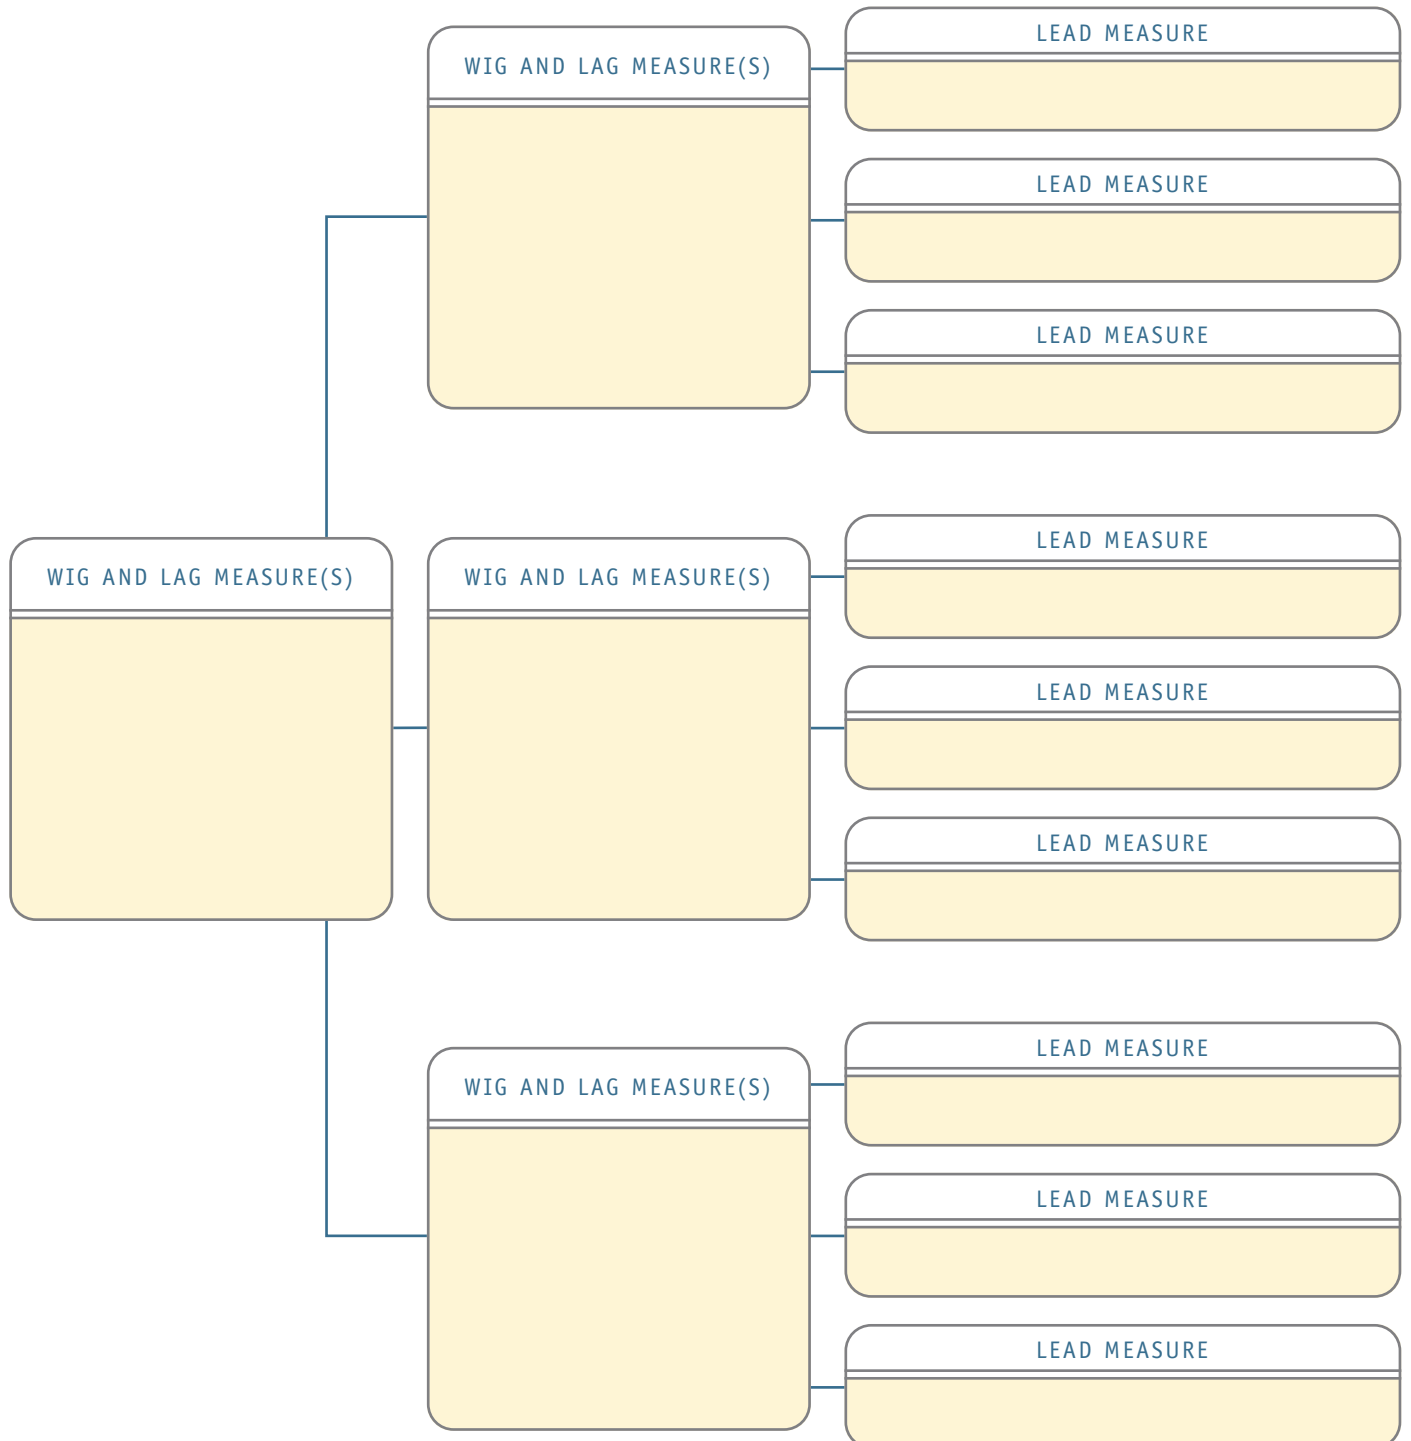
WIG AND LAG MEASURE(S)

LEAD MEASURE

LEAD MEASURE

LEAD MEASURE

WIG AND LAG MEASURE(S)

WIG AND LAG MEASURE(S)

LEAD MEASURE

LEAD MEASURE

LEAD MEASURE

WIG AND LAG MEASURE(S)

LEAD MEASURE

LEAD MEASURE

LEAD MEASURE